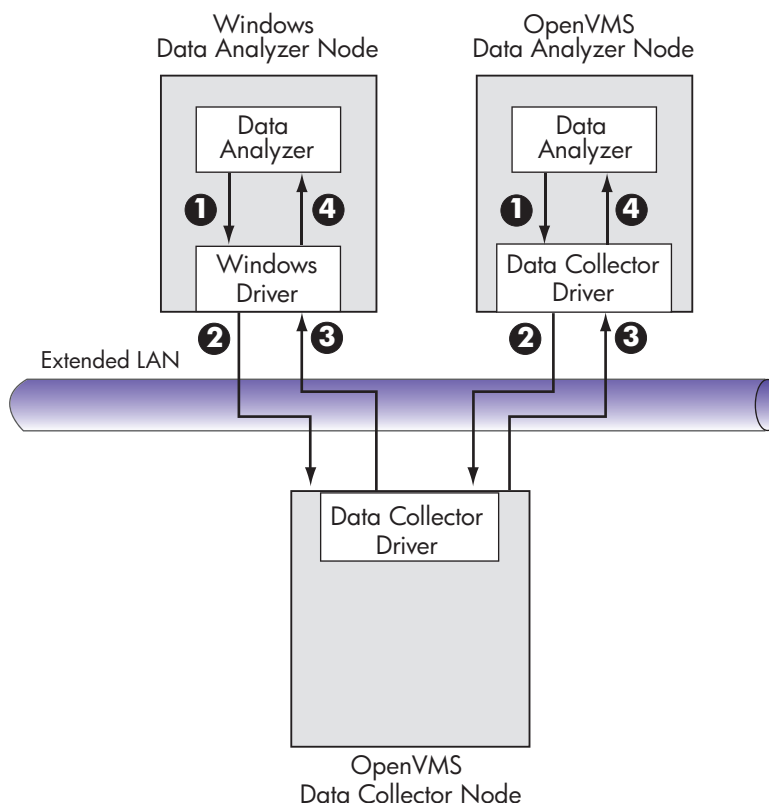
Windows
Data Analyzer Node

OpenVMS
Data Analyzer Node

Data
Analyzer

1

4

Windows
Driver

Data
Analyzer

1

4

Data Collector
Driver

2

3

2

3

Extended LAN

Data Collector
Driver

OpenVMS
Data Collector Node